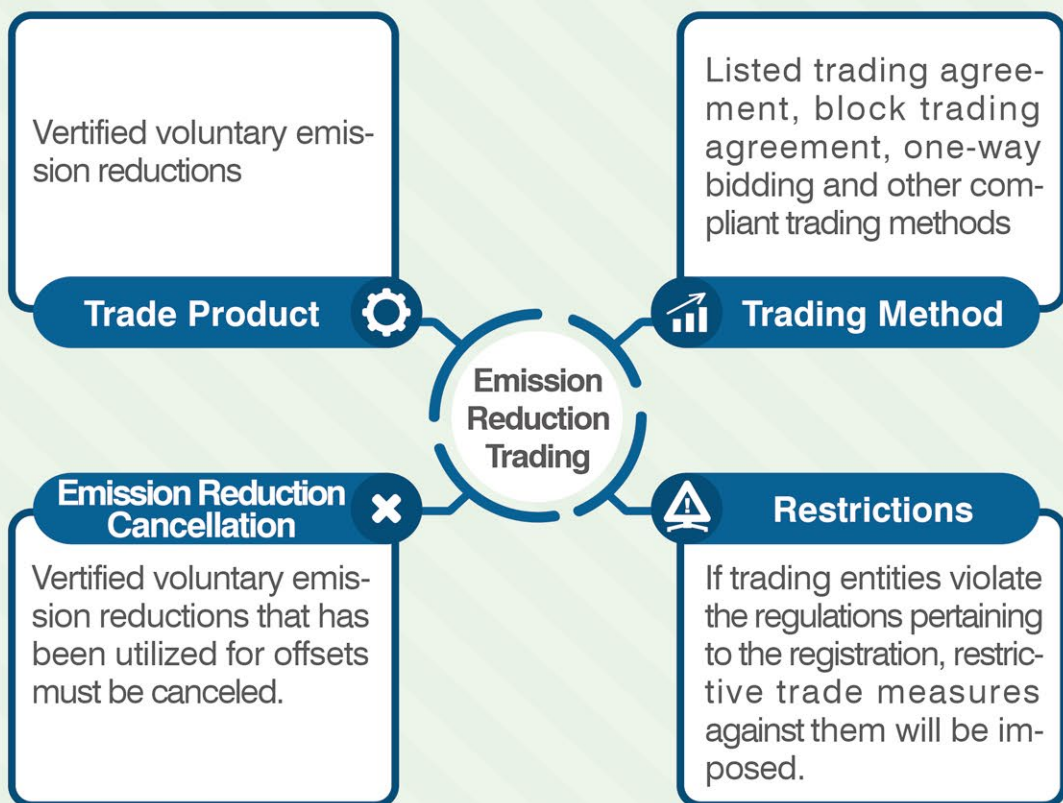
Vertified voluntary emission reductions

Trade Product

Listed trading agreement, block trading agreement, one-way bidding and other compliant trading methods

Trading Method

Emission Reduction Trading

Emission Reduction Cancellation

Vertified voluntary emission reductions that has been utilized for offsets must be canceled.

Restrictions

If trading entities violate the regulations pertaining to the registration, restrictive trade measures against them will be imposed.